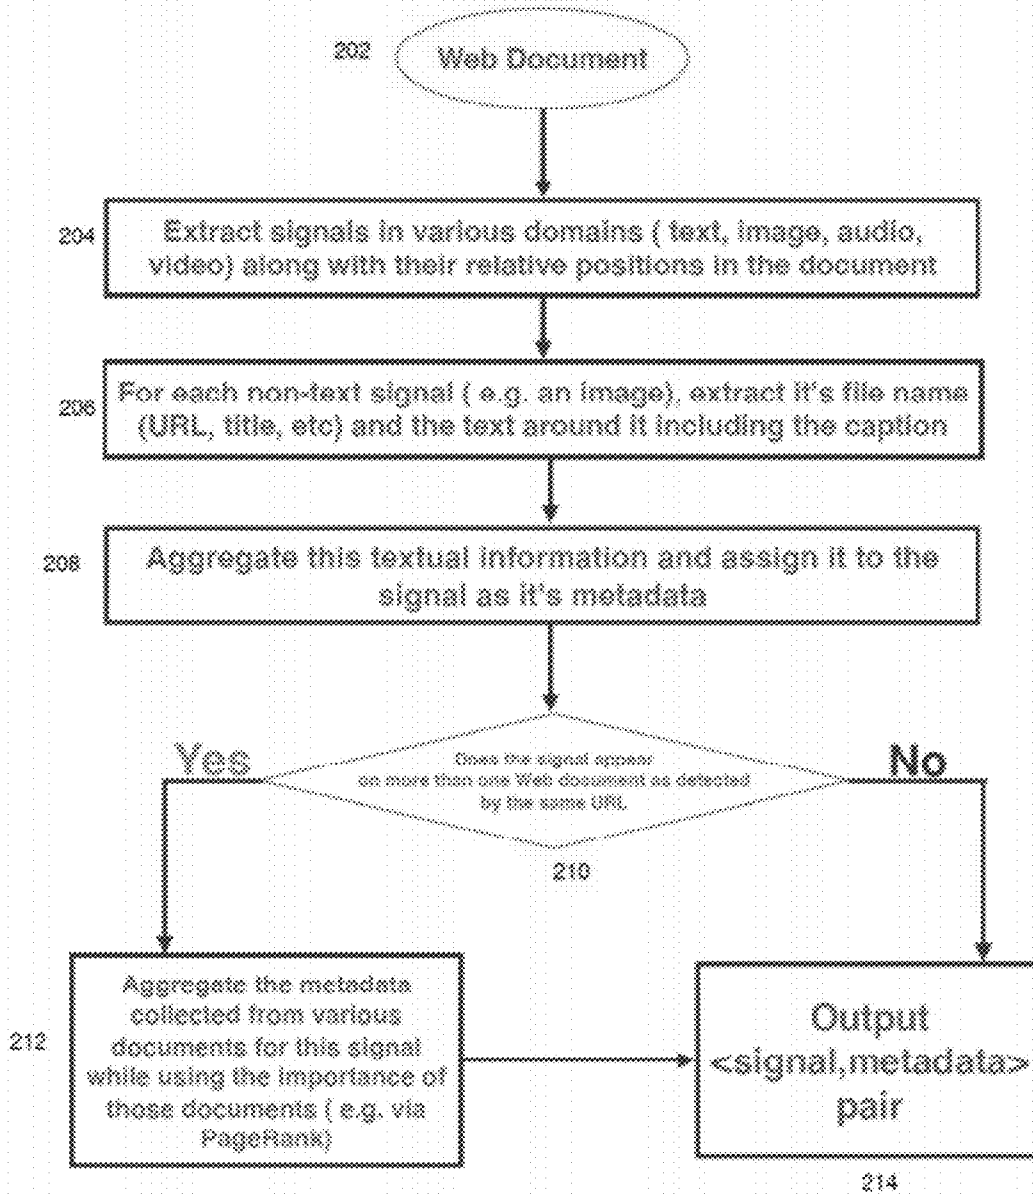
202 Web Document

204 Extract signals in various domains ( text, image, audio, video) along with their relative positions in the document

206 For each non-text signal ( e.g. an image), extract it's file name (URL, title, etc) and the text around it including the caption

208 Aggregate this textual information and assign it to the signal as it's metadata

Yes

Does the signal appear on more than one Web document as detected by the same URL

No

210

212 Aggregate the metadata collected from various documents for this signal while using the importance of those documents ( e.g. via PageRank)

Output <signal,metadata> pair

214